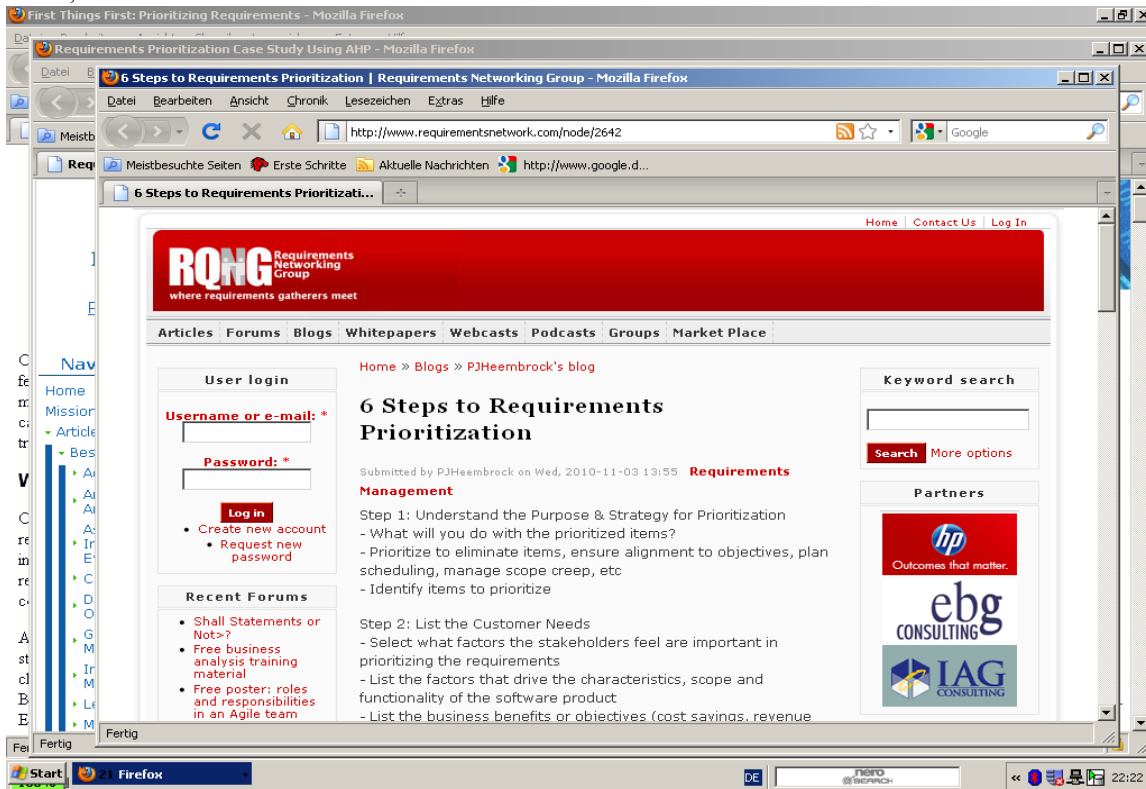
First Things First: Prioritizing Requirements - Mozilla Firefox
Requirements Prioritization Case Study Using AHP - Mozilla Firefox
Datei
6 Steps to Requirements Prioritization | Requirements Networking Group - Mozilla Firefox
Datei Bearbeiten Ansicht Chronik Lesezeichen Extras Hilfe
http://www.requirementsnetwork.com/node/2642
Google
Meistbesuchte Seiten Erste Schritte Aktuelle Nachrichten http://www.google.d...
6 Steps to Requirements Prioritizati...
Home | Contact Us | Log In
RQNG Requirements Networking Group
where requirements gatherers meet
Articles Forums Blogs Whitepapers Webcasts Podcasts Groups Market Place
User login
Username or e-mail: *
Password: *
Log in
• Create new account
• Request new password
Recent Forums
• Shall Statements or Not>?
• Free business analysis training material
• Free poster: roles and responsibilities in an Agile team
Home » Blogs » PJHeembrock's blog
6 Steps to Requirements Prioritization
Submitted by PJHeembrock on Wed, 2010-11-03 13:55 Requirements Management
Step 1: Understand the Purpose & Strategy for Prioritization
- What will you do with the prioritized items?
- Prioritize to eliminate items, ensure alignment to objectives, plan scheduling, manage scope creep, etc
- Identify items to prioritize

Step 2: List the Customer Needs
- Select what factors the stakeholders feel are important in prioritizing the requirements
- List the factors that drive the characteristics, scope and functionality of the software product
- List the business benefits or objectives (cost savings, revenue
Keyword search
Search More options
Partners
hp Outcomes that matter.
ebg CONSULTING
IAG CONSULTING
Nav
Home
Mission
Article
Bes
Fertig
Fertig
Start 2 Firefox
DE
22:22